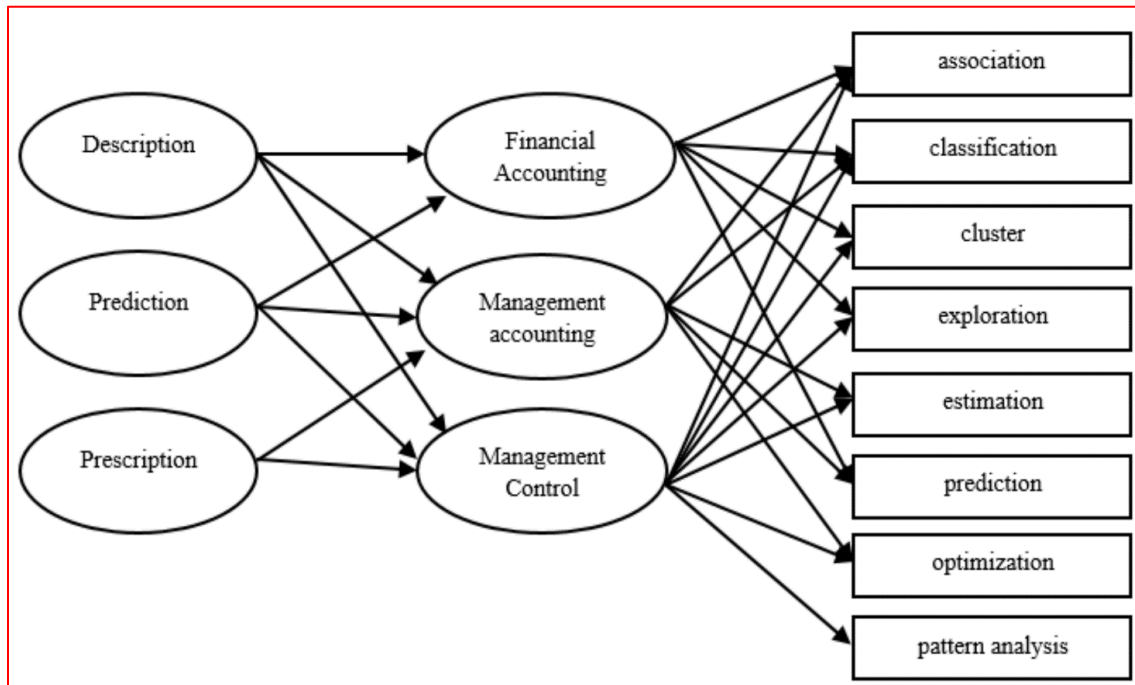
Description

Prediction

Prescription

Financial Accounting

Management accounting

Management Control

association

classification

cluster

exploration

estimation

prediction

optimization

pattern analysis